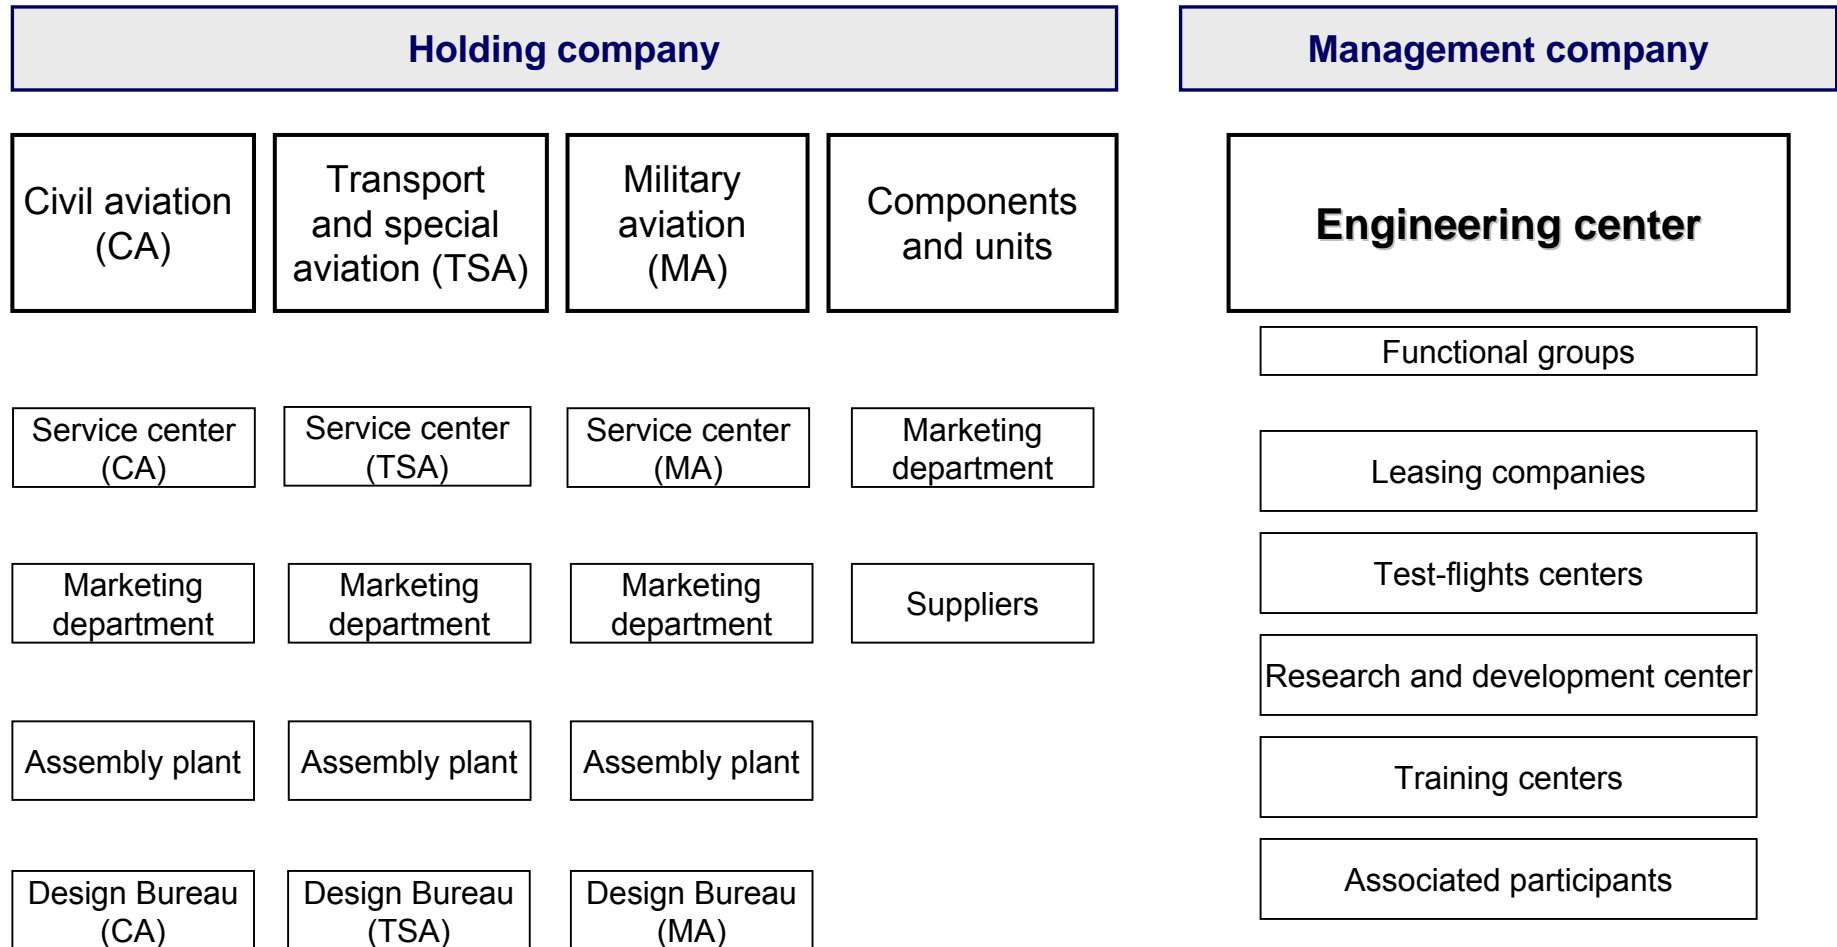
Holding company

Management company

Civil aviation (CA)

Transport and special aviation (TSA)

Military aviation (MA)

Components and units

Engineering center

Functional groups

Service center (CA)

Service center (TSA)

Service center (MA)

Marketing department

Leasing companies

Marketing department

Marketing department

Marketing department

Suppliers

Test-flights centers

Research and development center

Assembly plant

Assembly plant

Assembly plant

Training centers

Associated participants

Design Bureau (CA)

Design Bureau (TSA)

Design Bureau (MA)